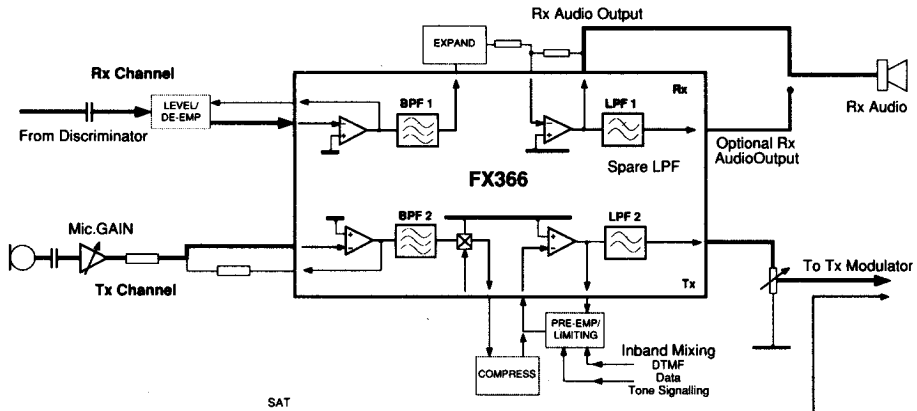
Rx Audio Output

EXPAND

Rx Channel

LEVEL/ DE-EMP

From Discriminator

BPF 1

LPF 1

Rx

Rx Audio

Spare LPF

Optional Rx AudioOutput

FX366

Mic.GAIN

BPF 2

LPF 2

Tx Channel

Tx

To Tx Modulator

PRE-EMP/ LIMITING

Inband Mixing
DTMF
Data
Tone Signalling

COMPRESS

SAT